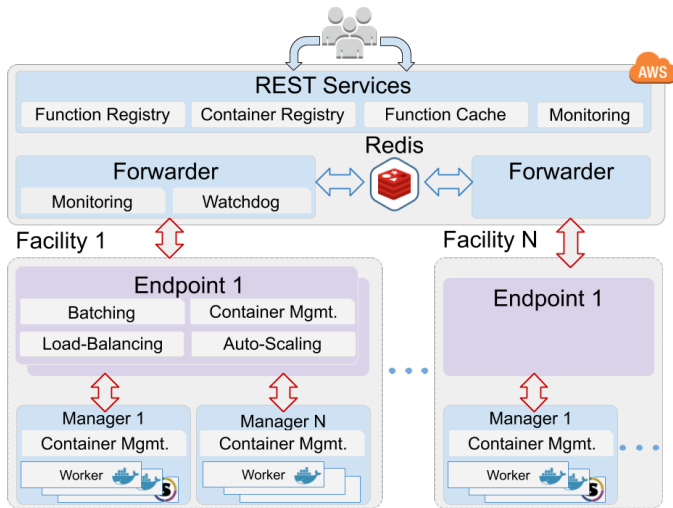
AWS

REST Services

Function Registry

Container Registry

Function Cache

Monitoring

Redis

Forwarder

Monitoring

Watchdog

Forwarder

Facility 1

Facility N

Endpoint 1

Batching

Container Mgmt.

Load-Balancing

Auto-Scaling

Endpoint 1

Manager 1

Container Mgmt.

Worker

Manager N

Container Mgmt.

Worker

Manager 1

Container Mgmt.

Worker